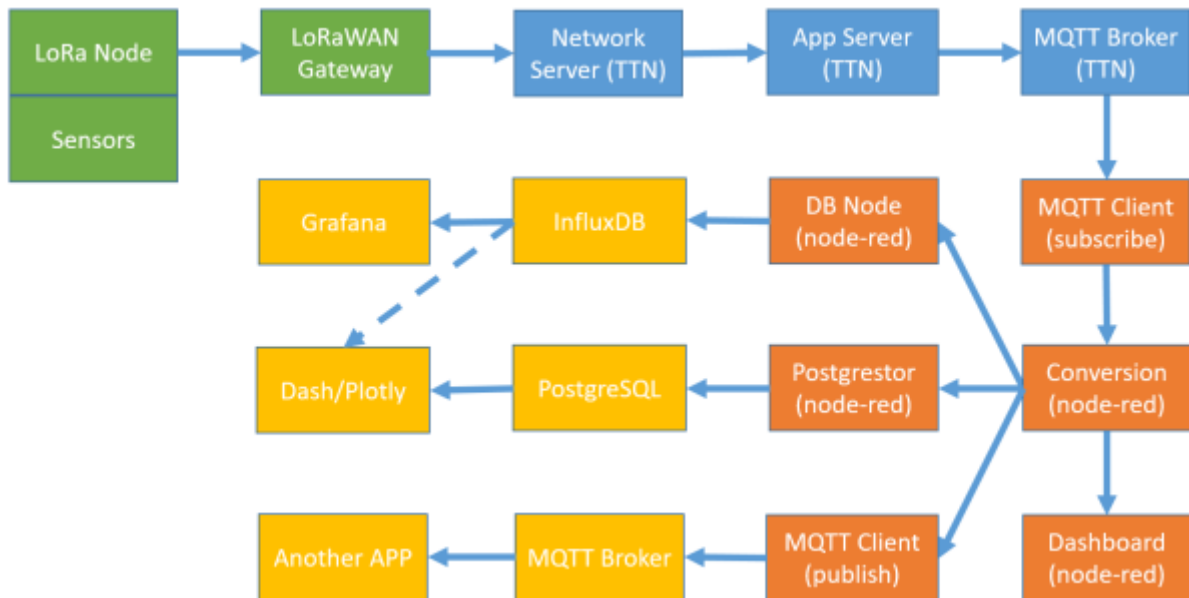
LoRa Node

Sensors

LoRaWAN Gateway

Network Server (TTN)

App Server (TTN)

MQTT Broker (TTN)

Grafana

InfluxDB

DB Node (node-red)

MQTT Client (subscribe)

Dash/Plotly

PostgreSQL

Postgrestor (node-red)

Conversion (node-red)

Another APP

MQTT Broker

MQTT Client (publish)

Dashboard (node-red)